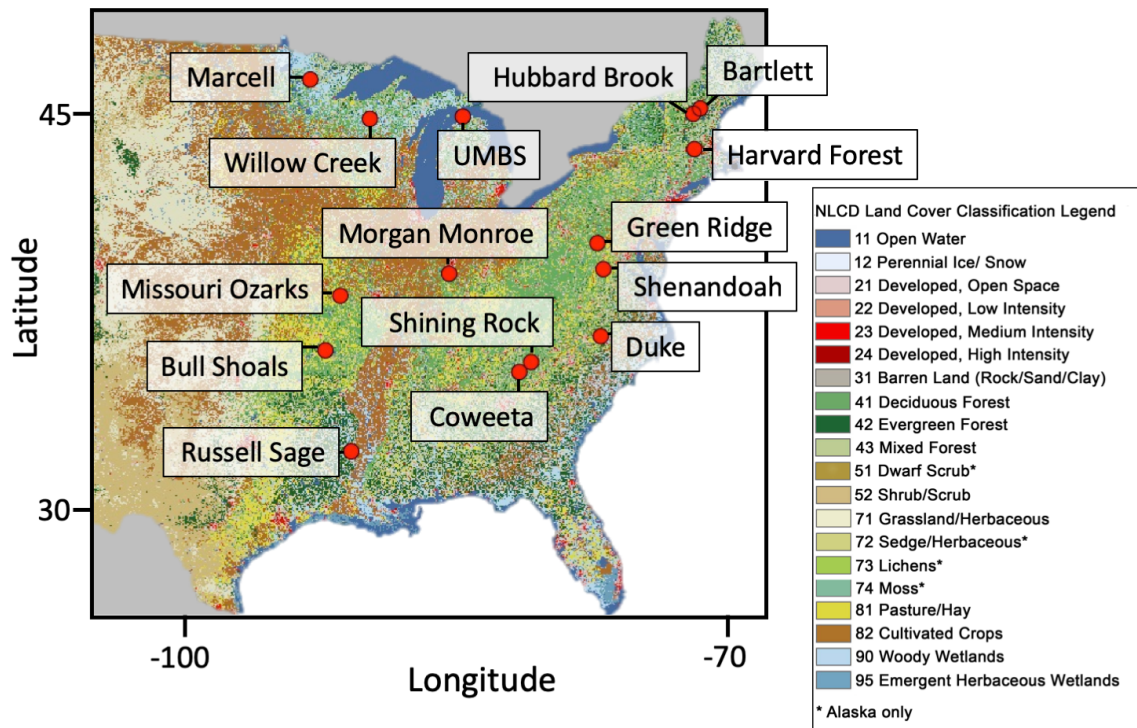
Marcell
Hubbard Brook
Bartlett
Willow Creek
UMBS
Harvard Forest
Morgan Monroe
Green Ridge
Missouri Ozarks
Shenandoah
Shining Rock
Duke
Bull Shoals
Coweeta
Russell Sage

Latitude
45
30
-100
-70
Longitude

NLCD Land Cover Classification Legend
11 Open Water
12 Perennial Ice/ Snow
21 Developed, Open Space
22 Developed, Low Intensity
23 Developed, Medium Intensity
24 Developed, High Intensity
31 Barren Land (Rock/Sand/Clay)
41 Deciduous Forest
42 Evergreen Forest
43 Mixed Forest
51 Dwarf Scrub*
52 Shrub/Scrub
71 Grassland/Herbaceous
72 Sedge/Herbaceous*
73 Lichens*
74 Moss*
81 Pasture/Hay
82 Cultivated Crops
90 Woody Wetlands
95 Emergent Herbaceous Wetlands
* Alaska only